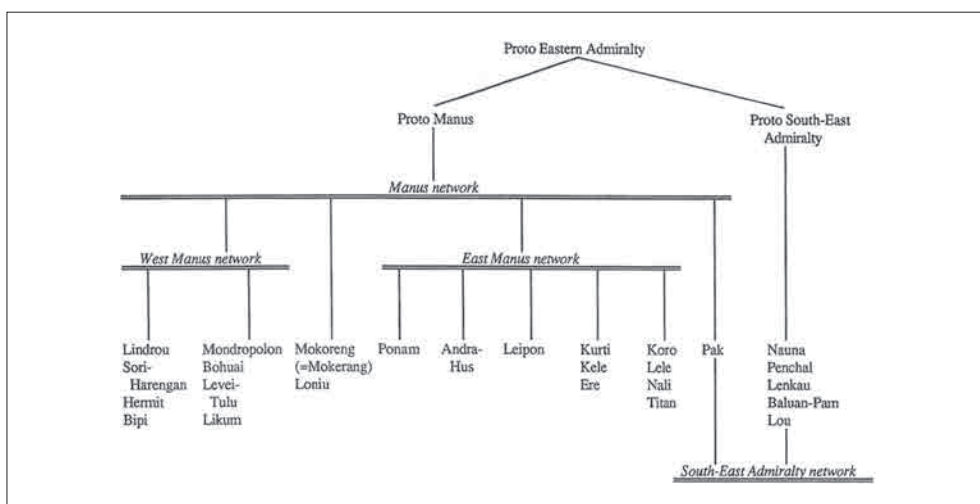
Proto Eastern Admiralty

Proto Manus

Proto South-East Admiralty

Manus network

West Manus network

East Manus network

Lindrou
Sori-Harengan
Hermit
Bipi

Mondropolon
Bohuai
Levei-Tulu
Likum

Mokoreng
(=Mokerang)
Loniu

Ponam

Andra-Hus

Leipon

Kurti
Kele
Ere

Koro
Lele
Nali
Titan

Pak

Nauna
Penchal
Lenkau
Baluan-Pam
Lou

South-East Admiralty network